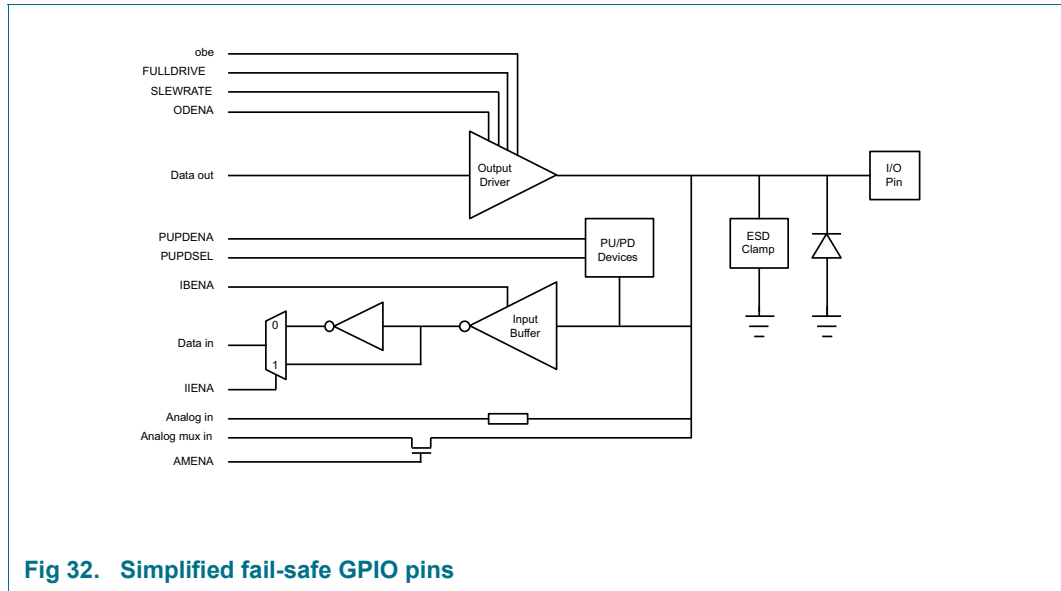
obe
FULLDRIVE
SLEWRATE
ODENA
Data out
Output Driver
I/O Pin
PUPDENA
PUPDSEL
PU/PD Devices
ESD Clamp
IBENA
0
Data in
1
IIENA
Input Buffer
Analog in
Analog mux in
AMENA

Fig 32. Simplified fail-safe GPIO pins